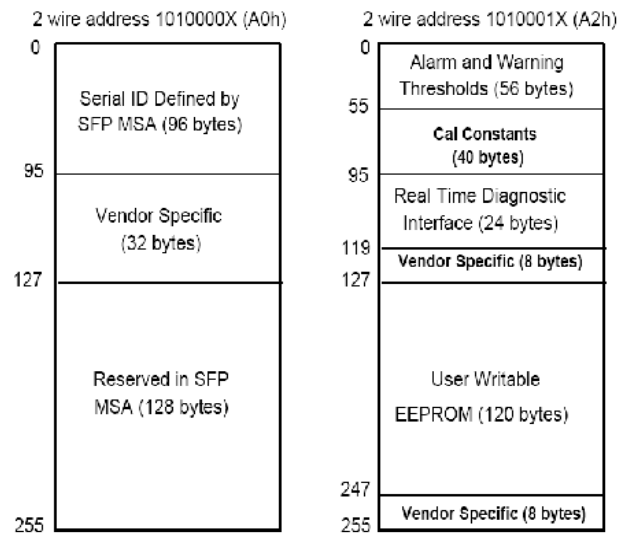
2 wire address 1010000X (A0h)

0

Serial ID Defined by SFP MSA (96 bytes)

95

Vendor Specific (32 bytes)

127

Reserved in SFP MSA (128 bytes)

255

2 wire address 1010001X (A2h)

0

Alarm and Warning Thresholds (56 bytes)

55

Cal Constants (40 bytes)

95

Real Time Diagnostic Interface (24 bytes)

119

Vendor Specific (8 bytes)

127

User Writable EEPROM (120 bytes)

247

Vendor Specific (8 bytes)

255